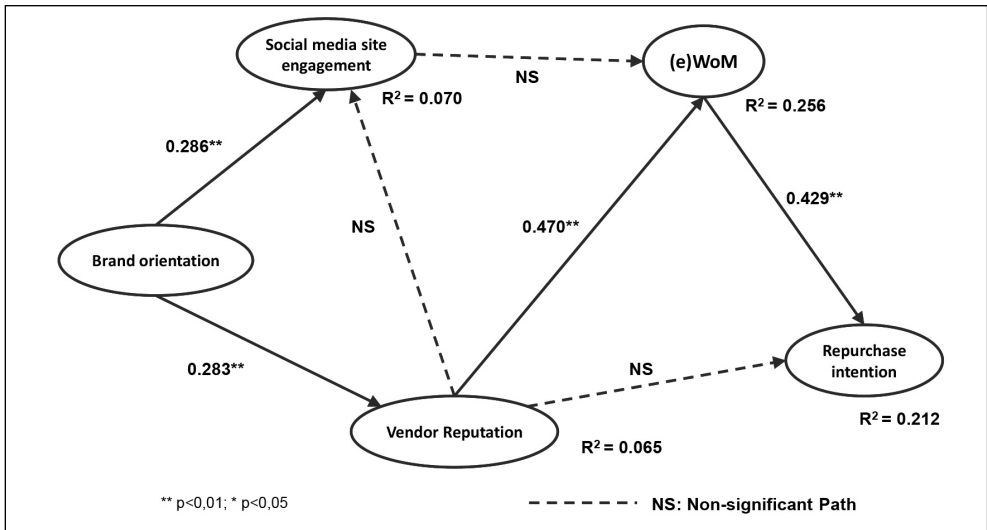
Social media site engagement

NS

(e)WoM

$R^2 = 0.070$

$R^2 = 0.256$

0.286**

0.429**

NS

0.470**

Brand orientation

Repurchase intention

0.283**

NS

$R^2 = 0.212$

Vendor Reputation

$R^2 = 0.065$

** p<0,01; * p<0,05

NS: Non-significant Path